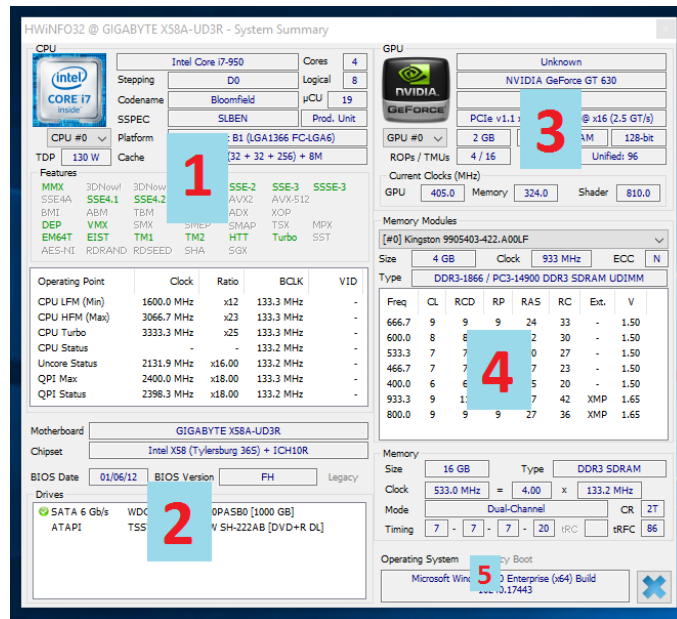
HWiNFO32 @ GIGABYTE X58A-UD3R - System Summary

CPU

intel
CORE i7
inside

Intel Core i7-950
Cores 4
Stepping D0
Logical 8
Codename Bloomfield
µCU 19
SSPEC SLBEN
Prod. Unit
CPU #0
Platform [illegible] B1 (LGA1366 FC-LGA6)
TDP 130 W
Cache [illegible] 32 + 32 + 256) + 8M

1

Features
MMX 3DNow! 3DNo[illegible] SSE-2 SSE-3 SSSE-3
SSE4A SSE4.1 SSE4.2 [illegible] AVX-512
BMI ABM TBM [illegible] ADX XOP
DEP VMX SMX SMEP SMAP TSX MPX
EM64T EIST TM1 TM2 HTT Turbo SST
AES-NI RDRAND RDSEED SHA SGX

| Operating Point | Clock | Ratio | BCLK | VID |
|---|---|---|---|---|
| CPU LFM (Min) | 1600.0 MHz | x12 | 133.3 MHz | - |
| CPU HFM (Max) | 3066.7 MHz | x23 | 133.3 MHz | - |
| CPU Turbo | 3333.3 MHz | x25 | 133.3 MHz | - |
| CPU Status | - | - | 133.2 MHz | - |
| Uncore Status | 2131.9 MHz | x16.00 | 133.2 MHz | - |
| QPI Max | 2400.0 MHz | x18.00 | 133.3 MHz | - |
| QPI Status | 2398.3 MHz | x18.00 | 133.2 MHz | - |

Motherboard GIGABYTE X58A-UD3R
Chipset Intel X58 (Tylersburg 365) + ICH10R
BIOS Date 01/06/12 BIOS Version FH Legacy

Drives
SATA 6 Gb/s WDC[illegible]0PASB0 [1000 GB]
ATAPI TSS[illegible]W SH-222AB [DVD+R DL]

2

GPU

NVIDIA
GEFORCE

Unknown
NVIDIA GeForce GT 630
PCIe v1.1 x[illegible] @ x16 (2.5 GT/s)
GPU #0
2 GB
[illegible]AM
128-bit
ROPs / TMUs 4 / 16
Unified: 96

3

Current Clocks (MHz)
GPU 405.0 Memory 324.0 Shader 810.0

Memory Modules
[#0] Kingston 9905403-422.A00LF
Size 4 GB Clock 933 MHz ECC N
Type DDR3-1866 / PC3-14900 DDR3 SDRAM UDIMM

| Freq | CL | RCD | RP | RAS | RC | Ext. | V |
|---|---|---|---|---|---|---|---|
| 666.7 | 9 | 9 | 9 | 24 | 33 | - | 1.50 |
| 600.0 | 8 | 8 | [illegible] | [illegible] | 30 | - | 1.50 |
| 533.3 | 7 | 7 | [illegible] | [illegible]0 | 27 | - | 1.50 |
| 466.7 | 7 | 7 | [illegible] | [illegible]7 | 23 | - | 1.50 |
| 400.0 | 6 | 6 | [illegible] | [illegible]5 | 20 | - | 1.50 |
| 933.3 | 9 | 1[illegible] | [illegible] | 27 | 42 | XMP | 1.65 |
| 800.0 | 9 | 9 | 9 | 27 | 36 | XMP | 1.65 |

4

Memory
Size 16 GB Type DDR3 SDRAM
Clock 533.0 MHz = 4.00 x 133.2 MHz
Mode Dual-Channel CR 2T
Timing 7 - 7 - 7 - 20 tRC tRFC 86

Operating System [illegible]y Boot
Microsoft Win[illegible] Enterprise (x64) Build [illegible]0.17443

5